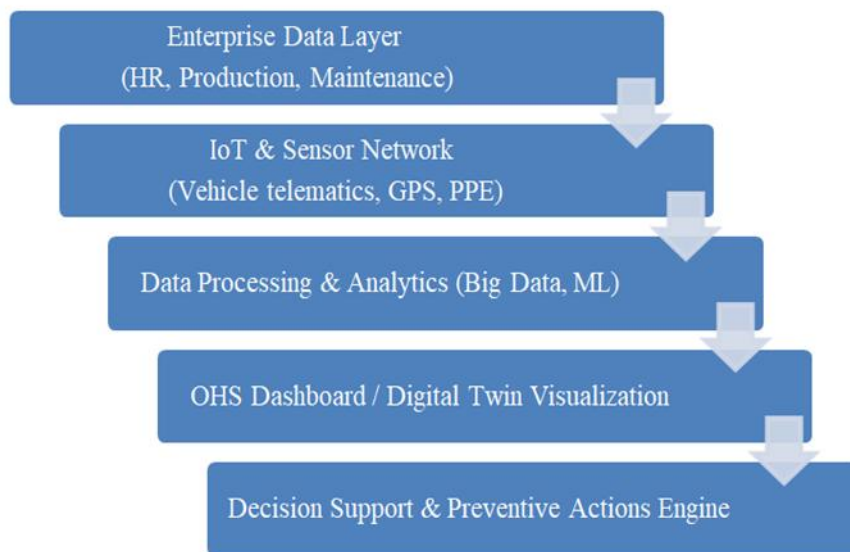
Enterprise Data Layer
(HR, Production, Maintenance)

IoT & Sensor Network
(Vehicle telematics, GPS, PPE)

Data Processing & Analytics (Big Data, ML)

OHS Dashboard / Digital Twin Visualization

Decision Support & Preventive Actions Engine